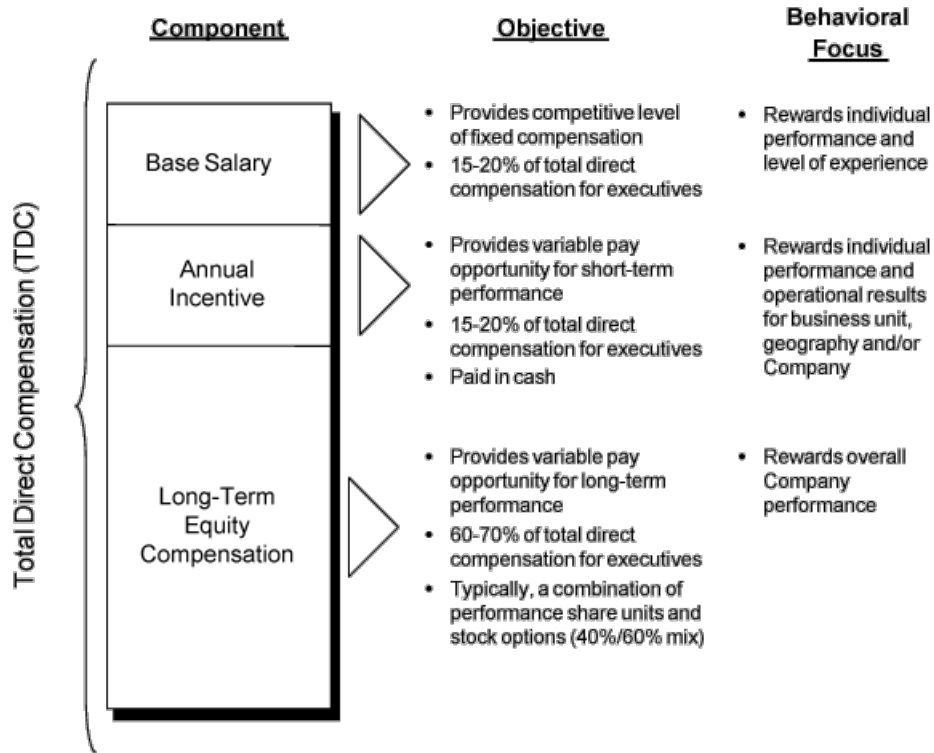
| Component | Objective | Behavioral Focus |
|---|---|---|
| Base Salary | • Provides competitive level of fixed compensation<br>• 15-20% of total direct compensation for executives | • Rewards individual performance and level of experience |
| Annual Incentive | • Provides variable pay opportunity for short-term performance<br>• 15-20% of total direct compensation for executives<br>• Paid in cash | • Rewards individual performance and operational results for business unit, geography and/or Company |
| Long-Term Equity Compensation | • Provides variable pay opportunity for long-term performance<br>• 60-70% of total direct compensation for executives<br>• Typically, a combination of performance share units and stock options (40%/60% mix) | • Rewards overall Company performance |

Total Direct Compensation (TDC)